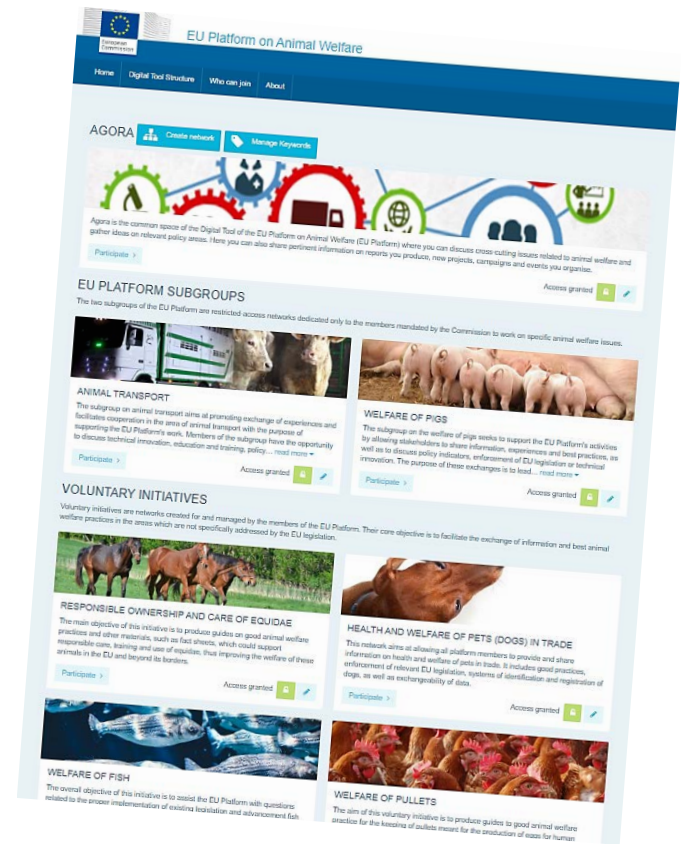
European Commission

EU Platform on Animal Welfare

Home | Digital Tool Structure | Who can join | About

AGORA | Create network | Manage Keywords

Agora is the common space of the Digital Tool of the EU Platform on Animal Welfare (EU Platform) where you can discuss cross-cutting issues related to animal welfare and gather ideas on relevant policy areas. Here you can also share pertinent information on reports you produce, new projects, campaigns and events you organise.

Participate ›

Access granted

EU PLATFORM SUBGROUPS

The two subgroups of the EU Platform are restricted access networks dedicated only to the members mandated by the Commission to work on specific animal welfare issues.

ANIMAL TRANSPORT

The subgroup on animal transport aims at promoting exchange of experiences and facilitates cooperation in the area of animal transport with the purpose of supporting the EU Platform's work. Members of the subgroup have the opportunity to discuss technical innovation, education and training, policy... read more ▾

Participate ›

Access granted

WELFARE OF PIGS

The subgroup on the welfare of pigs seeks to support the EU Platform's activities by allowing stakeholders to share information, experiences and best practices, as well as to discuss policy indicators, enforcement of EU legislation or technical innovation. The purpose of these exchanges is to lead... read more ▾

Participate ›

Access granted

VOLUNTARY INITIATIVES

Voluntary initiatives are networks created for and managed by the members of the EU Platform. Their core objective is to facilitate the exchange of information and best animal welfare practices in the areas which are not specifically addressed by the EU legislation.

RESPONSIBLE OWNERSHIP AND CARE OF EQUIDAE

The main objective of this initiative is to produce guides on good animal welfare practices and other materials, such as fact sheets, which could support responsible care, training and use of equidae, thus improving the welfare of these animals in the EU and beyond its borders.

Participate ›

Access granted

HEALTH AND WELFARE OF PETS (DOGS) IN TRADE

This network aims at allowing all platform members to provide and share information on health and welfare of pets in trade. It includes good practices, enforcement of relevant EU legislation, systems of identification and registration of dogs, as well as exchangeability of data.

Participate ›

Access granted

WELFARE OF FISH

The overall objective of this initiative is to assist the EU Platform with questions related to the proper implementation of existing legislation and advancement fish

WELFARE OF PULLETS

The aim of this voluntary initiative is to produce guides to good animal welfare practice for the keeping of pullets meant for the production of eggs for human